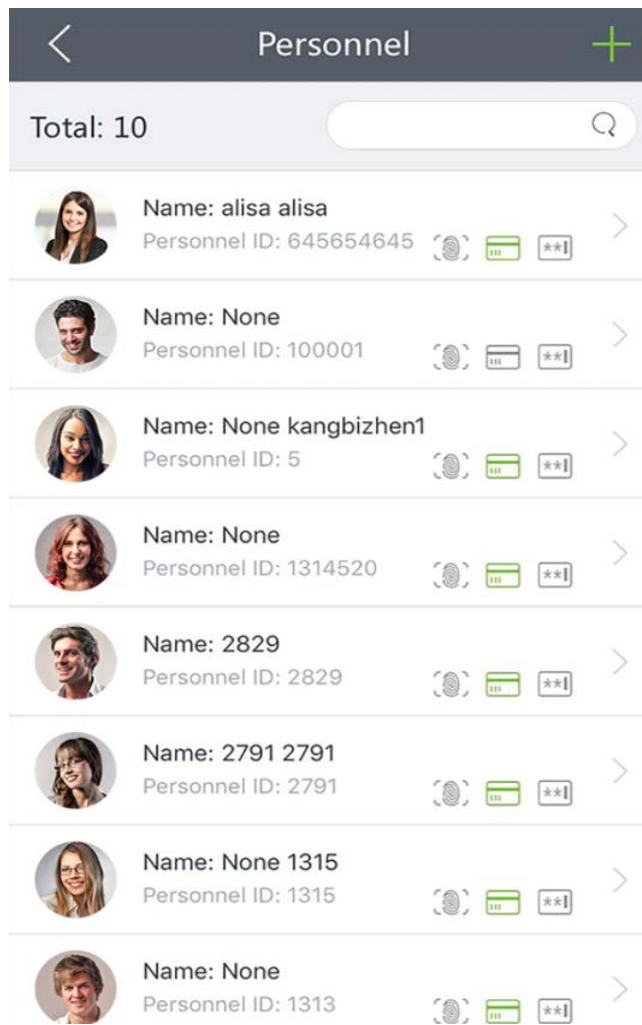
Personnel

Total: 10

Name: alisa alisa
Personnel ID: 645654645

Name: None
Personnel ID: 100001

Name: None kangbizhen1
Personnel ID: 5

Name: None
Personnel ID: 1314520

Name: 2829
Personnel ID: 2829

Name: 2791 2791
Personnel ID: 2791

Name: None 1315
Personnel ID: 1315

Name: None
Personnel ID: 1313